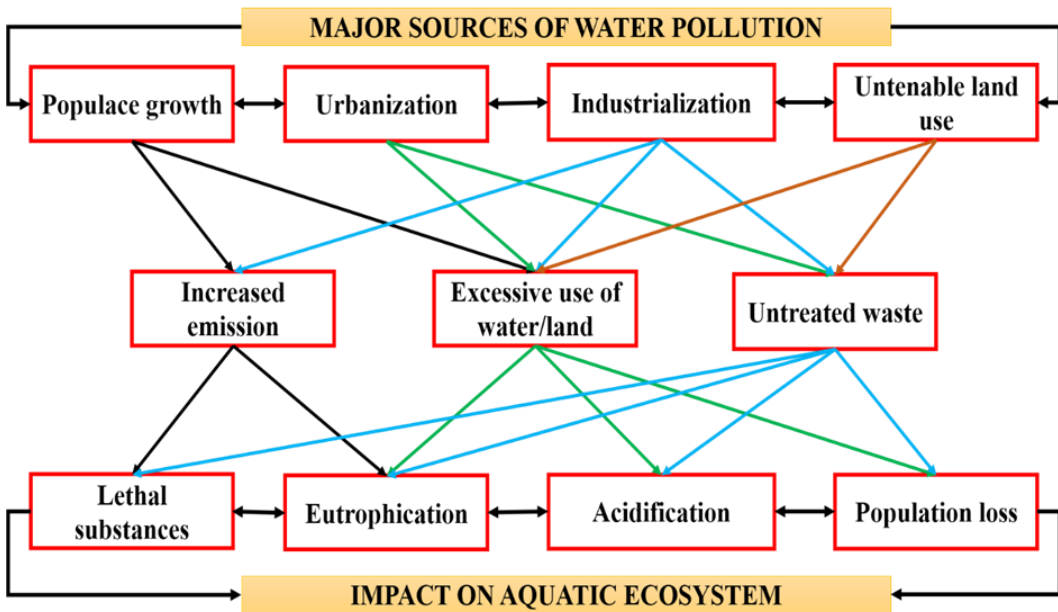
MAJOR SOURCES OF WATER POLLUTION

Populace growth

Urbanization

Industrialization

Untenable land use

Increased emission

Excessive use of water/land

Untreated waste

Lethal substances

Eutrophication

Acidification

Population loss

IMPACT ON AQUATIC ECOSYSTEM